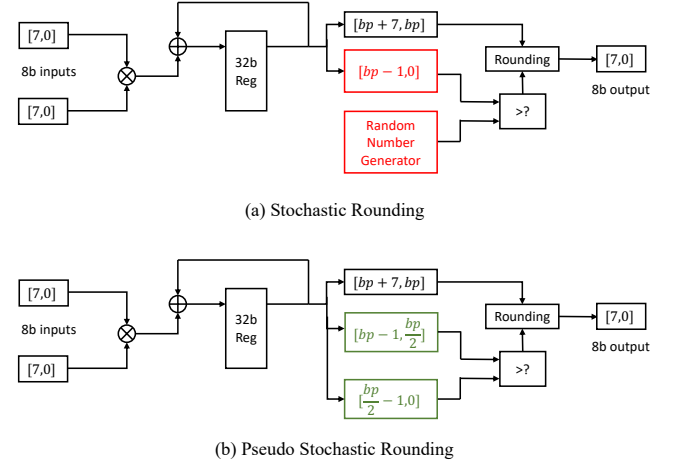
[7,0]

8b inputs

[7,0]

32b Reg

$[bp+7, bp]$

$[bp-1,0]$

Random Number Generator

Rounding

>?

[7,0]

8b output

(a) Stochastic Rounding

[7,0]

8b inputs

[7,0]

32b Reg

$[bp+7, bp]$

$[bp-1, \frac{bp}{2}]$

$[\frac{bp}{2}-1,0]$

Rounding

>?

[7,0]

8b output

(b) Pseudo Stochastic Rounding